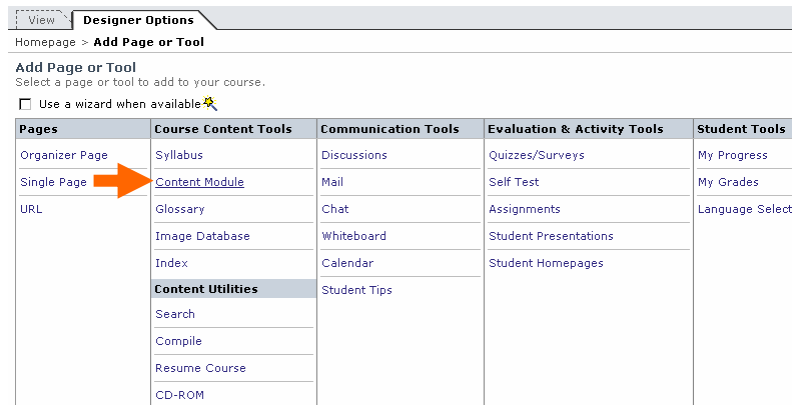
View | Designer Options

Homepage > Add Page or Tool

Add Page or Tool
Select a page or tool to add to your course.

Use a wizard when available

| Pages | Course Content Tools | Communication Tools | Evaluation & Activity Tools | Student Tools |
|---|---|---|---|---|
| Organizer Page | Syllabus | Discussions | Quizzes/Surveys | My Progress |
| Single Page | Content Module | Mail | Self Test | My Grades |
| URL | Glossary | Chat | Assignments | Language Select |
| | Image Database | Whiteboard | Student Presentations | |
| | Index | Calendar | Student Homepages | |
| | **Content Utilities** | Student Tips | | |
| | Search | | | |
| | Compile | | | |
| | Resume Course | | | |
| | CD-ROM | | | |